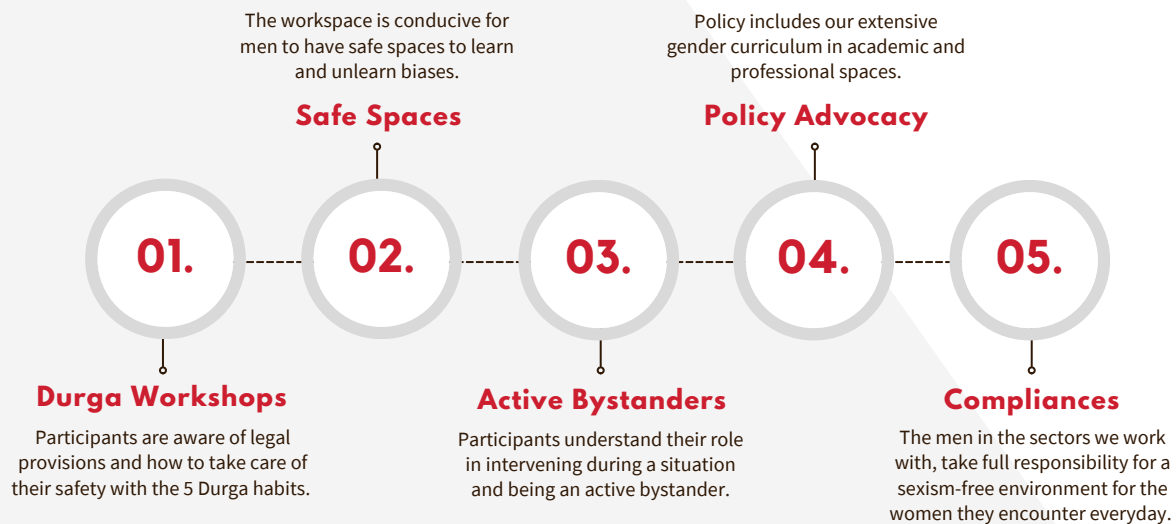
The workspace is conducive for men to have safe spaces to learn and unlearn biases.

Safe Spaces

Policy includes our extensive gender curriculum in academic and professional spaces.

Policy Advocacy

01.

02.

03.

04.

05.

Durga Workshops

Participants are aware of legal provisions and how to take care of their safety with the 5 Durga habits.

Active Bystanders

Participants understand their role in intervening during a situation and being an active bystander.

Compliances

The men in the sectors we work with, take full responsibility for a sexism-free environment for the women they encounter everyday.